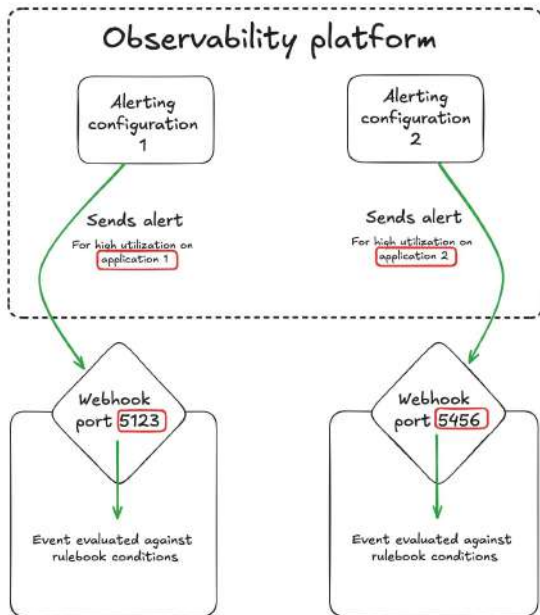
Observability platform

Alerting configuration 1

Sends alert

For high utilization on application 1

Alerting configuration 2

Sends alert

For high utilization on application 2

Webhook port 5123

Event evaluated against rulebook conditions

Webhook port 5456

Event evaluated against rulebook conditions